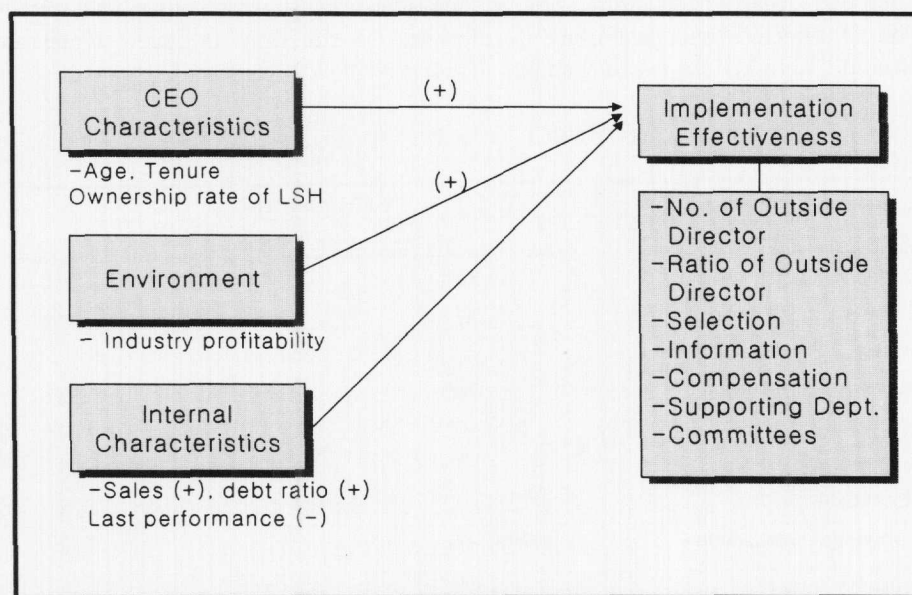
CEO Characteristics

-Age, Tenure
Ownership rate of LSH

(+)

(+)

Environment

- Industry profitability

Internal Characteristics

-Sales (+), debt ratio (+)
Last performance (-)

Implementation Effectiveness

-No. of Outside Director
-Ratio of Outside Director
-Selection
-Information
-Compensation
-Supporting Dept.
-Committees